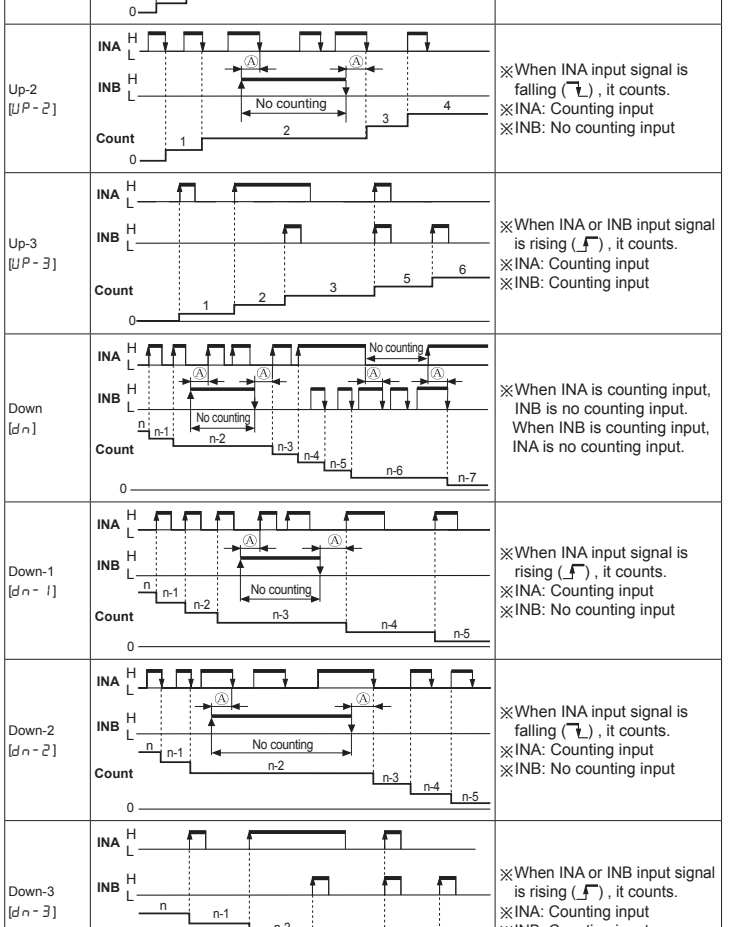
| | 0 | |
|---|---|---|
| Up-2 [UP-2] | INA H L INB H L Ⓐ Ⓐ No counting Count 0 1 2 3 4 | ※When INA input signal is falling (⌝_) , it counts. ※INA: Counting input ※INB: No counting input |
| Up-3 [UP-3] | INA H L INB H L Count 0 1 2 3 5 6 | ※When INA or INB input signal is rising (_⌐) , it counts. ※INA: Counting input ※INB: Counting input |
| Down [dn] | INA H L No counting INB H L Ⓐ Ⓐ Ⓐ Ⓐ No counting n n-1 n-2 n-3 n-4 n-5 n-6 n-7 Count 0 | ※When INA is counting input, INB is no counting input. When INB is counting input, INA is no counting input. |
| Down-1 [dn-1] | INA H L INB H L Ⓐ Ⓐ No counting n n-1 n-2 n-3 n-4 n-5 Count 0 | ※When INA input signal is rising (_⌐) , it counts. ※INA: Counting input ※INB: No counting input |
| Down-2 [dn-2] | INA H L INB H L Ⓐ Ⓐ No counting n n-1 n-2 n-3 n-4 n-5 Count 0 | ※When INA input signal is falling (⌝_) , it counts. ※INA: Counting input ※INB: No counting input |
| Down-3 [dn-3] | INA H L INB H L n n-1 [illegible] | ※When INA or INB input signal is rising (_⌐) , it counts. ※INA: Counting input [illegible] |